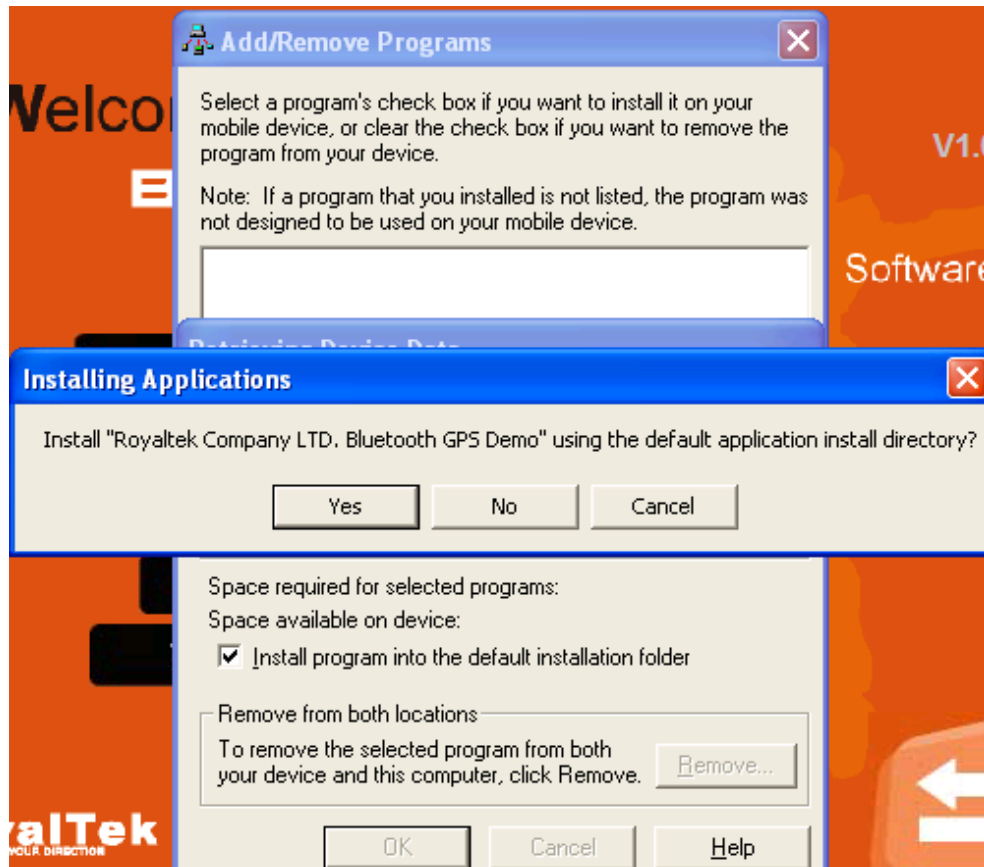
Add/Remove Programs

Select a program's check box if you want to install it on your mobile device, or clear the check box if you want to remove the program from your device.

Note: If a program that you installed is not listed, the program was not designed to be used on your mobile device.

Welco

E

V1.

Software

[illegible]

Installing Applications

Install "Royaltek Company LTD. Bluetooth GPS Demo" using the default application install directory?

Yes

No

Cancel

Space required for selected programs:

Space available on device:

☑ Install program into the default installation folder

Remove from both locations

To remove the selected program from both your device and this computer, click Remove.

Remove...

OK

Cancel

Help

yalTek

YOUR DIRECTION